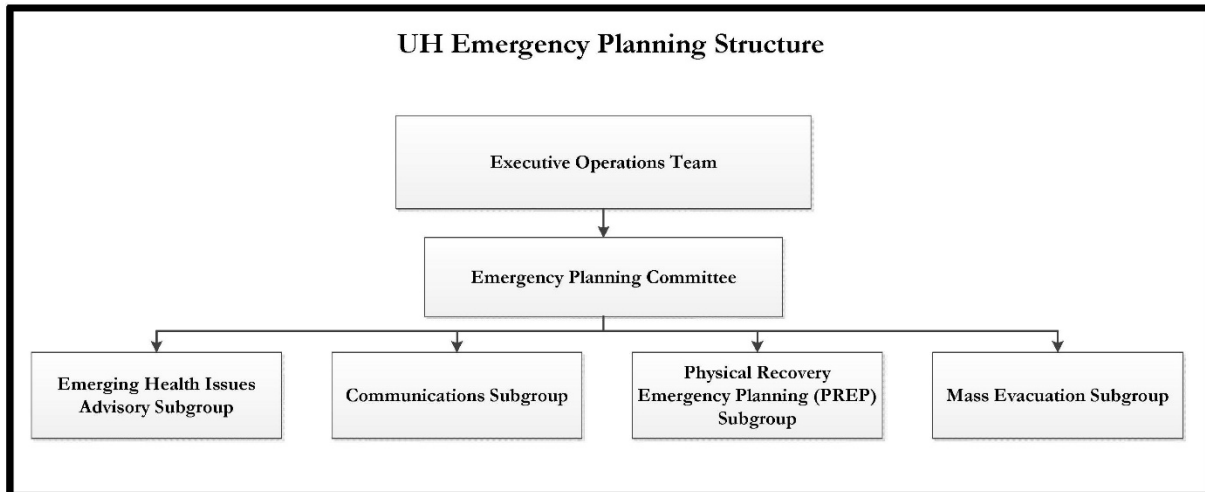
UH Emergency Planning Structure

Executive Operations Team

Emergency Planning Committee

Emerging Health Issues Advisory Subgroup

Communications Subgroup

Physical Recovery Emergency Planning (PREP) Subgroup

Mass Evacuation Subgroup